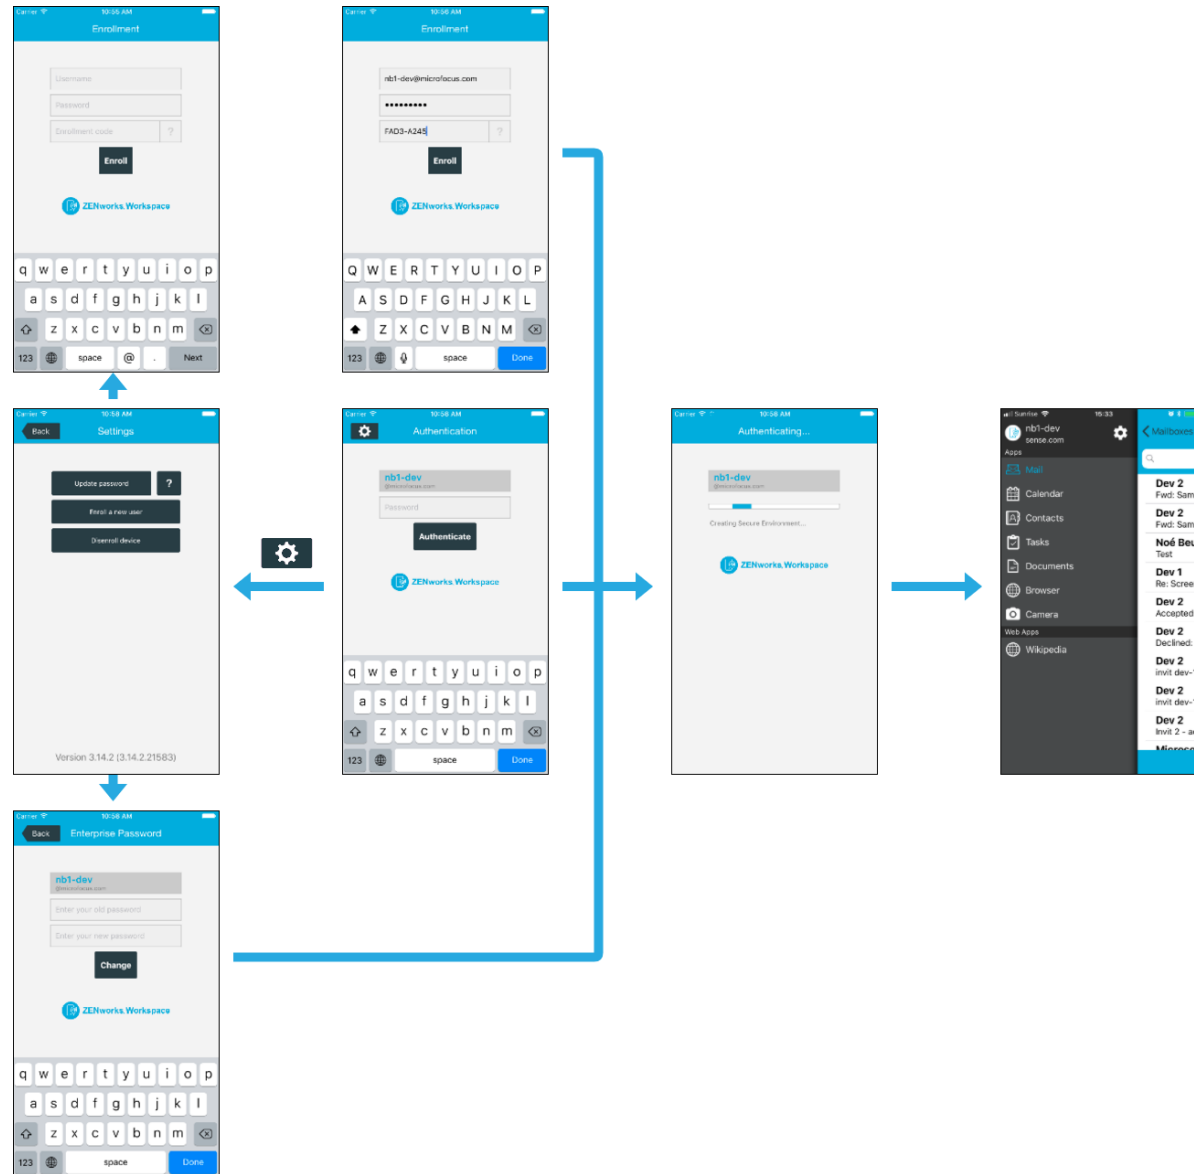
Carrier 10:55 AM
Enrollment

Username
Password
Enrollment code ?
Enroll

ZENworks.Workspace

q w e r t y u i o p
a s d f g h j k l
z x c v b n m
123 space @ . Next

Carrier 10:56 AM
Enrollment

nb1-dev@microfocus.com
•••••••••
FAD3-A245 ?
Enroll

ZENworks.Workspace

Q W E R T Y U I O P
A S D F G H J K L
Z X C V B N M
123 space Done

Carrier 10:58 AM
Back Settings

Update password ?
Enroll a new user
Unenroll device

Version 3.14.2 (3.14.2.21583)

Carrier 10:58 AM
Authentication

nb1-dev
@microfocus.com
Password
Authenticate

ZENworks.Workspace

q w e r t y u i o p
a s d f g h j k l
z x c v b n m
123 space Done

Carrier 10:58 AM
Authenticating...

nb1-dev
@microfocus.com

Creating Secure Environment...

ZENworks.Workspace

Sunrise 15:33
nb1-dev
sense.com
Apps
Mail
Calendar
Contacts
Tasks
Documents
Browser
Camera
Web Apps
Wikipedia

Mailboxes
Dev 2
Fwd: Sam
Dev 2
Fwd: Sam
Noé Beu
Test
Dev 1
Re: Scree
Dev 2
Accepted
Dev 2
Declined:
Dev 2
invit dev-
Dev 2
invit dev-
Dev 2
Invit 2 - a
Microso

Carrier 10:58 AM
Back Enterprise Password

nb1-dev
@microfocus.com
Enter your old password
Enter your new password
Change

ZENworks.Workspace

q w e r t y u i o p
a s d f g h j k l
z x c v b n m
123 space Done